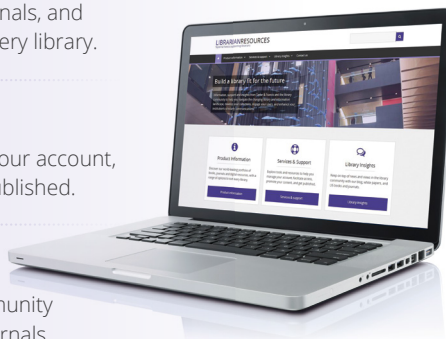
nals, and
ery library.

our account,
blished.

munity
rnals

LIBRARIANRESOURCES

Build a Library Fit for the Future

Product Information

Services & Support

Library Insights

Product Information

Services & Support

Library Insights